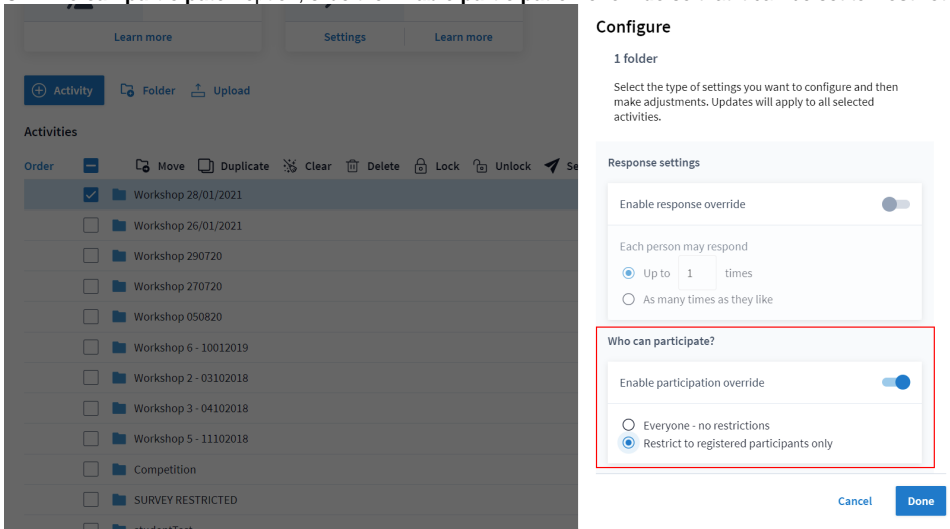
Learn more

Settings

Learn more

Activity

Folder

Upload

Activities

Order

Move

Duplicate

Clear

Delete

Lock

Unlock

Se

Workshop 28/01/2021

Workshop 26/01/2021

Workshop 290720

Workshop 270720

Workshop 050820

Workshop 6 - 10012019

Workshop 2 - 03102018

Workshop 3 - 04102018

Workshop 5 - 11102018

Competition

SURVEY RESTRICTED

Configure

1 folder

Select the type of settings you want to configure and then make adjustments. Updates will apply to all selected activities.

Response settings

Enable response override

Each person may respond

Up to 1 times

As many times as they like

Who can participate?

Enable participation override

Everyone - no restrictions

Restrict to registered participants only

Cancel

Done